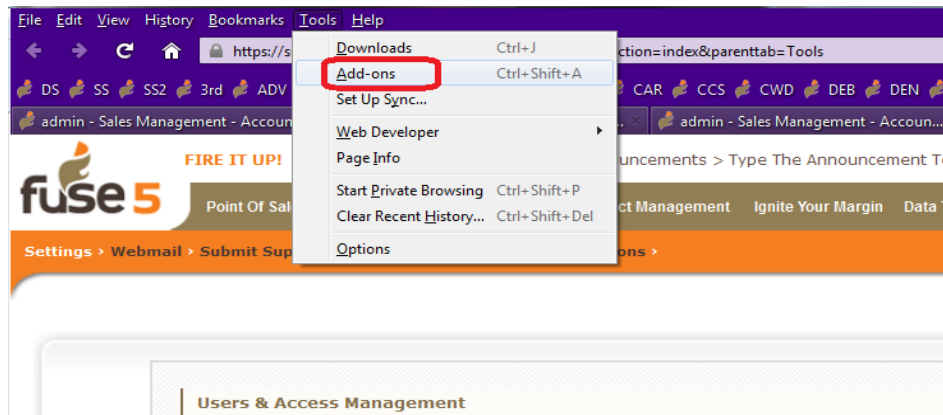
File Edit View History Bookmarks Tools Help

https://s ction=index&parenttab=Tools

DS SS SS2 3rd ADV CAR CCS CWD DEB DEN

admin - Sales Management - Accoun admin - Sales Management - Accoun...

Downloads Ctrl+J
Add-ons Ctrl+Shift+A
Set Up Sync...
Web Developer
Page Info
Start Private Browsing Ctrl+Shift+P
Clear Recent History... Ctrl+Shift+Del
Options

fuse5 FIRE IT UP!

uncements > Type The Announcement T

Point Of Sal ct Management Ignite Your Margin Data T

Settings › Webmail › Submit Sup ons ›

Users & Access Management